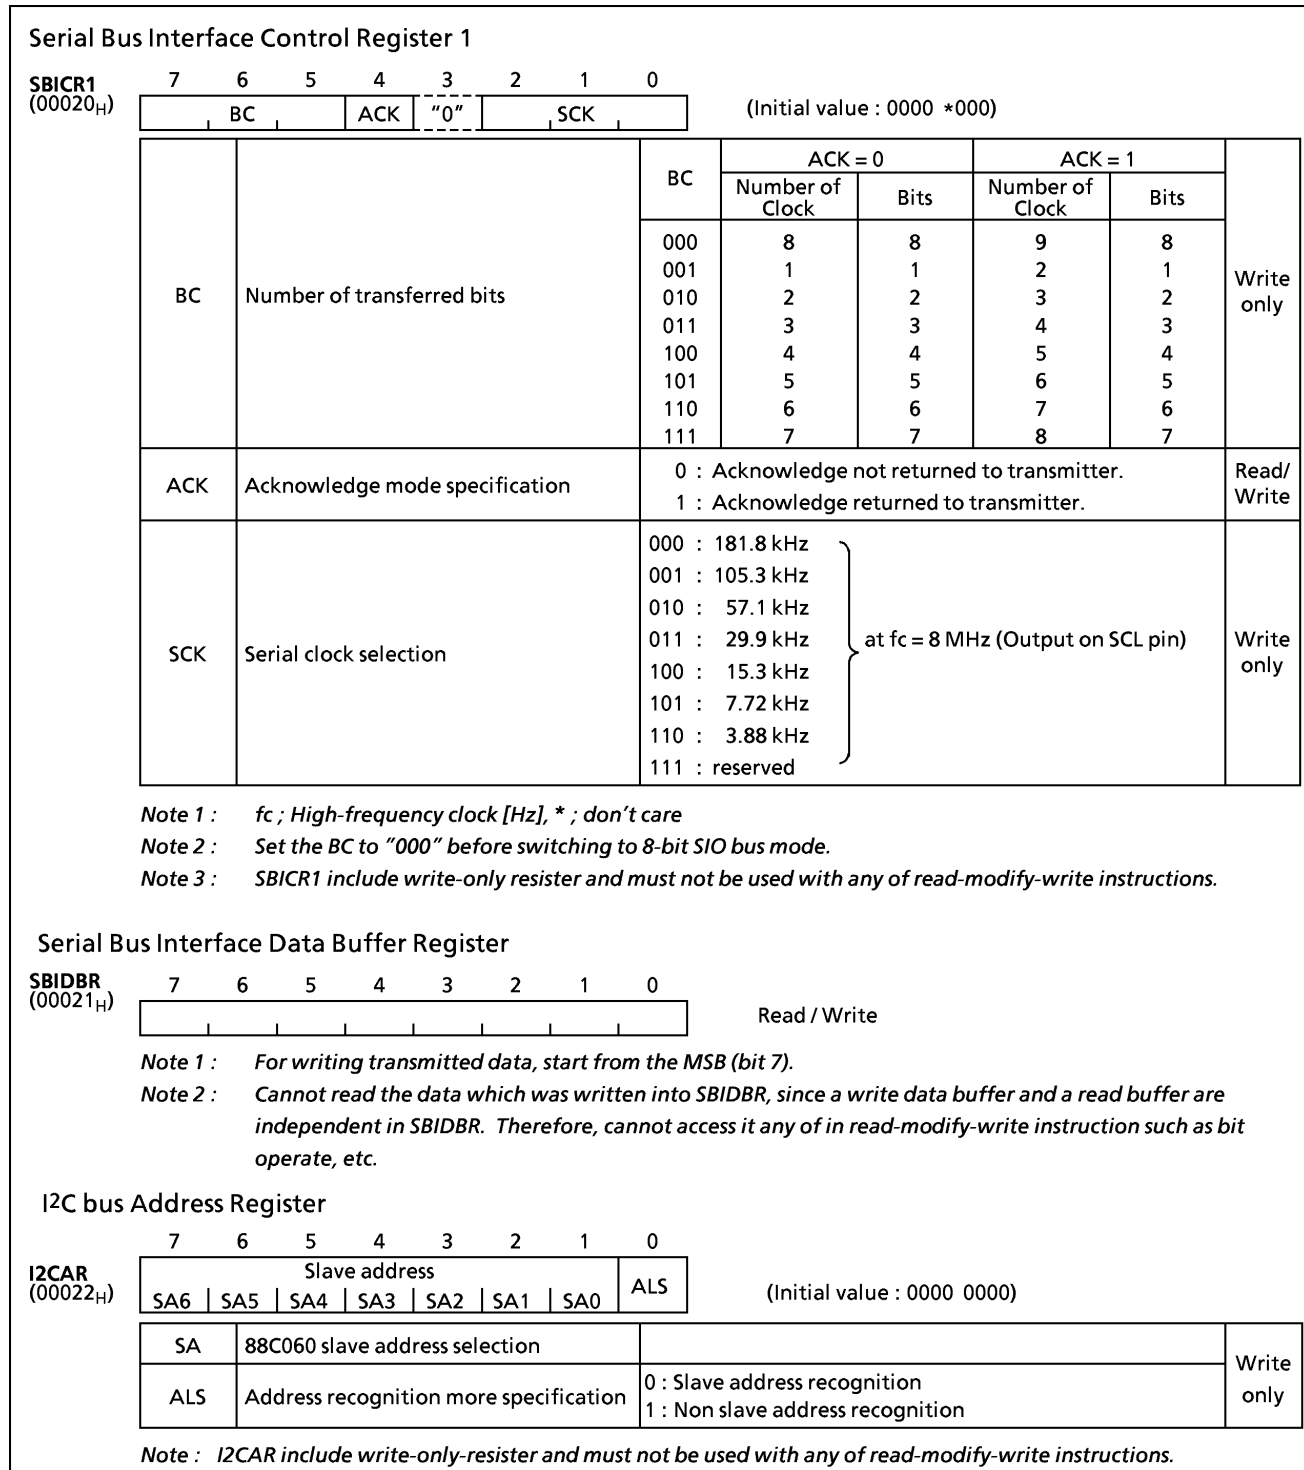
Serial Bus Interface Control Register 1

SBICR1 $(00020_H)$

| 7 | 6 | 5 | 4 | 3 | 2 | 1 | 0 |
|---|---|---|---|---|---|---|---|
| BC | | | ACK | "0" | SCK | | |

(Initial value : 0000 *000)

| | | | | | | | |
|---|---|---|---|---|---|---|---|
| BC | Number of transferred bits | BC | ACK = 0 Number of Clock | ACK = 0 Bits | ACK = 1 Number of Clock | ACK = 1 Bits | Write only |
| | | 000 | 8 | 8 | 9 | 8 | |
| | | 001 | 1 | 1 | 2 | 1 | |
| | | 010 | 2 | 2 | 3 | 2 | |
| | | 011 | 3 | 3 | 4 | 3 | |
| | | 100 | 4 | 4 | 5 | 4 | |
| | | 101 | 5 | 5 | 6 | 5 | |
| | | 110 | 6 | 6 | 7 | 6 | |
| | | 111 | 7 | 7 | 8 | 7 | |
| ACK | Acknowledge mode specification | 0 : Acknowledge not returned to transmitter. 1 : Acknowledge returned to transmitter. | | | | | Read/ Write |
| SCK | Serial clock selection | 000 : 181.8 kHz 001 : 105.3 kHz 010 : 57.1 kHz 011 : 29.9 kHz 100 : 15.3 kHz 101 : 7.72 kHz 110 : 3.88 kHz 111 : reserved | at fc = 8 MHz (Output on SCL pin) | | | | Write only |

Note 1 : fc ; High-frequency clock [Hz], * ; don't care
Note 2 : Set the BC to "000" before switching to 8-bit SIO bus mode.
Note 3 : SBICR1 include write-only resister and must not be used with any of read-modify-write instructions.

Serial Bus Interface Data Buffer Register

SBIDBR $(00021_H)$

7 6 5 4 3 2 1 0

Read / Write

Note 1 : For writing transmitted data, start from the MSB (bit 7).
Note 2 : Cannot read the data which was written into SBIDBR, since a write data buffer and a read buffer are independent in SBIDBR. Therefore, cannot access it any of in read-modify-write instruction such as bit operate, etc.

I2C bus Address Register

I2CAR $(00022_H)$

| 7 | 6 | 5 | 4 | 3 | 2 | 1 | 0 |
|---|---|---|---|---|---|---|---|
| Slave address | | | | | | | ALS |
| SA6 | SA5 | SA4 | SA3 | SA2 | SA1 | SA0 | |

(Initial value : 0000 0000)

| | | | |
|---|---|---|---|
| SA | 88C060 slave address selection | | Write only |
| ALS | Address recognition more specification | 0 : Slave address recognition 1 : Non slave address recognition | |

Note : I2CAR include write-only-resister and must not be used with any of read-modify-write instructions.